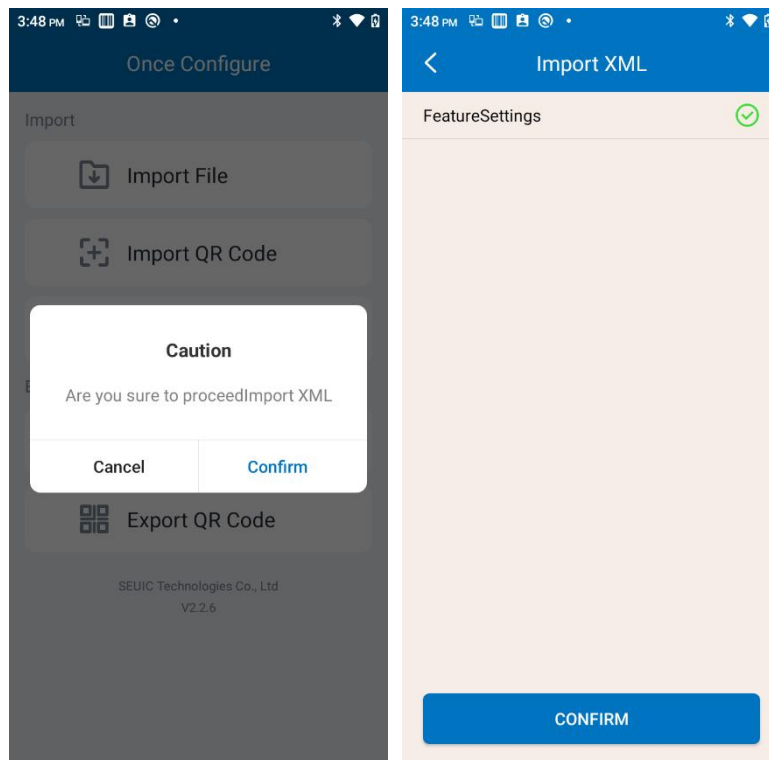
3:48 PM

Once Configure

Import

Import File

Import QR Code

Caution

Are you sure to proceedImport XML

Cancel

Confirm

Export QR Code

SEUIC Technologies Co., Ltd
V2.2.6

3:48 PM

Import XML

FeatureSettings

CONFIRM